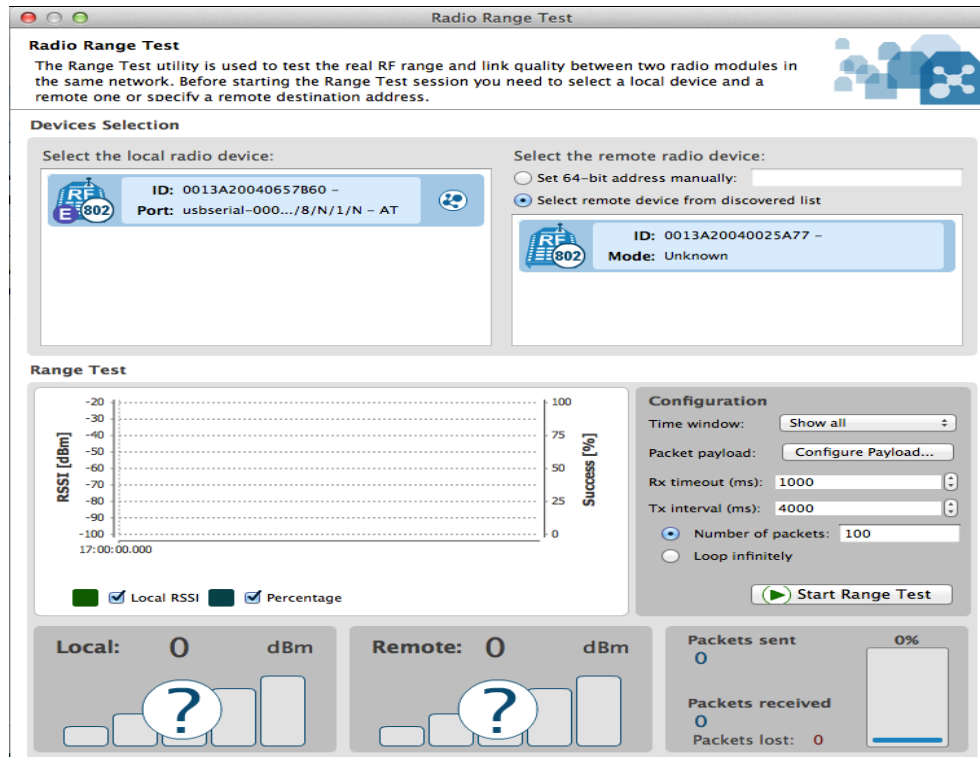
Radio Range Test

Radio Range Test
The Range Test utility is used to test the real RF range and link quality between two radio modules in the same network. Before starting the Range Test session you need to select a local device and a remote one or specify a remote destination address.

Devices Selection

Select the local radio device:

RF E 802 ID: 0013A20040657B60 –
Port: usbserial-000.../8/N/1/N – AT

Select the remote radio device:
Set 64-bit address manually:
Select remote device from discovered list

RF 802 ID: 0013A20040025A77 –
Mode: Unknown

Range Test

| RSSI [dBm] | Success [%] |
|---|---|
| -20 | 100 |
| -30 | |
| -40 | 75 |
| -50 | |
| -60 | 50 |
| -70 | |
| -80 | 25 |
| -90 | |
| -100 | 0 |

17:00:00.000

Local RSSI Percentage

Configuration
Time window: Show all
Packet payload: Configure Payload...
Rx timeout (ms): 1000
Tx interval (ms): 4000
Number of packets: 100
Loop infinitely
Start Range Test

Local: 0 dBm

?

Remote: 0 dBm

?

Packets sent 0%
0
Packets received
0
Packets lost: 0